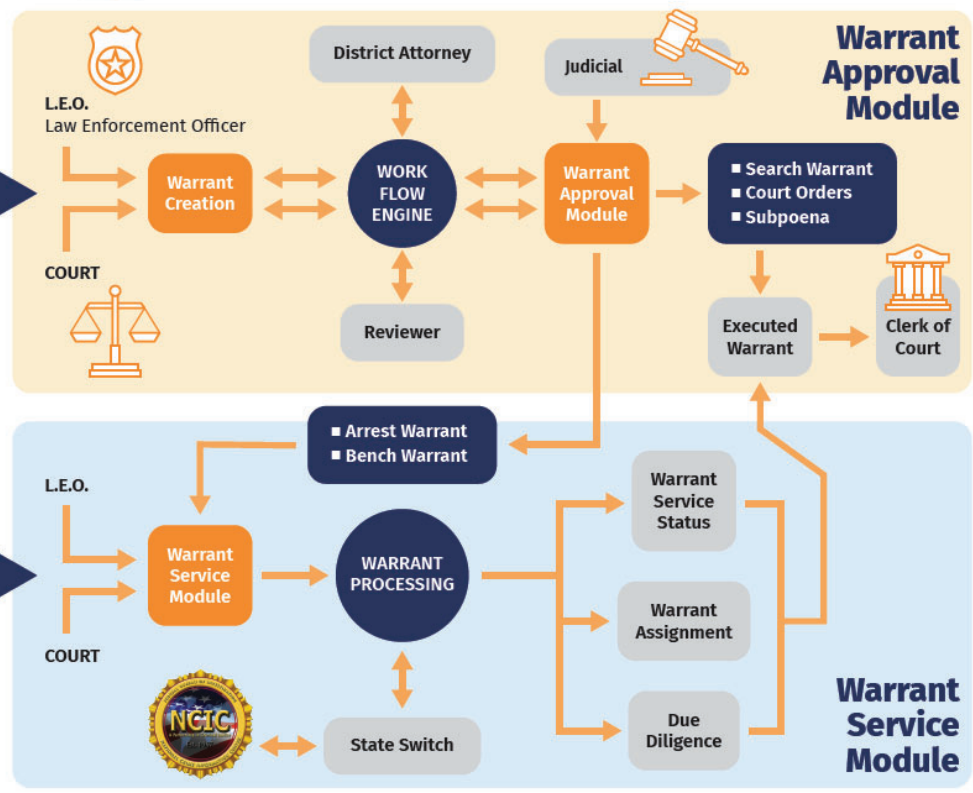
Warrant Approval Module

L.E.O.
Law Enforcement Officer

COURT

Warrant Creation

District Attorney

WORK FLOW ENGINE

Reviewer

Judicial

Warrant Approval Module

■ Search Warrant
■ Court Orders
■ Subpoena

Executed Warrant

Clerk of Court

■ Arrest Warrant
■ Bench Warrant

L.E.O.

COURT

Warrant Service Module

WARRANT PROCESSING

Warrant Service Status

Warrant Assignment

Due Diligence

NCIC

State Switch

Warrant Service Module